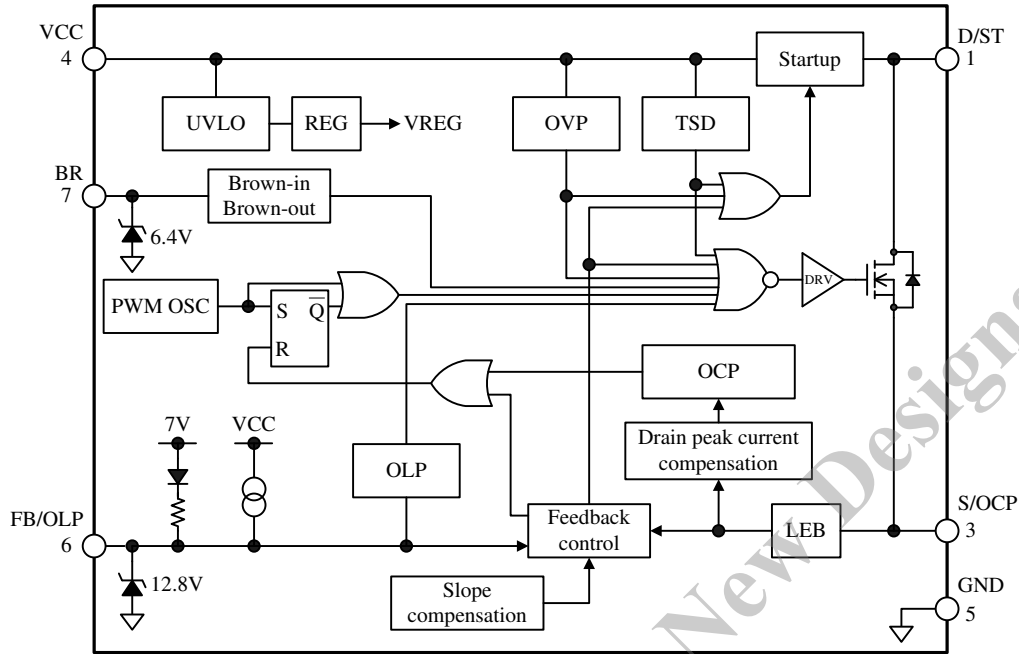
VCC
4

D/ST
1

Startup

UVLO

REG

VREG

OVP

TSD

BR
7

Brown-in
Brown-out

6.4V

PWM OSC

S

$\overline{Q}$

R

DRV

OCP

7V

VCC

Drain peak current
compensation

OLP

FB/OLP
6

Feedback
control

LEB

S/OCP
3

12.8V

Slope
compensation

GND
5

New Design